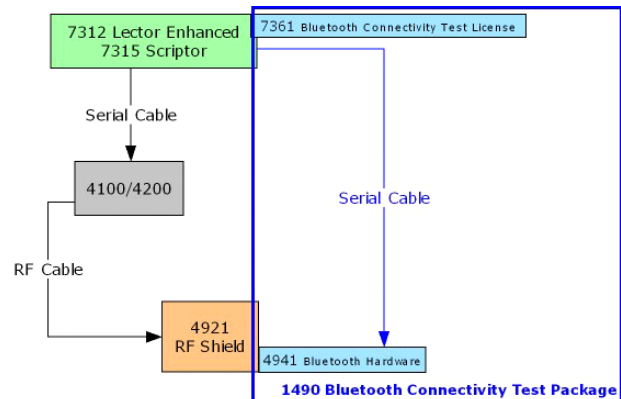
7312 Lector Enhanced
7315 Scriptor

7361 Bluetooth Connectivity Test License

Serial Cable

4100/4200

Serial Cable

RF Cable

4921
RF Shield

4941 Bluetooth Hardware

1490 Bluetooth Connectivity Test Package